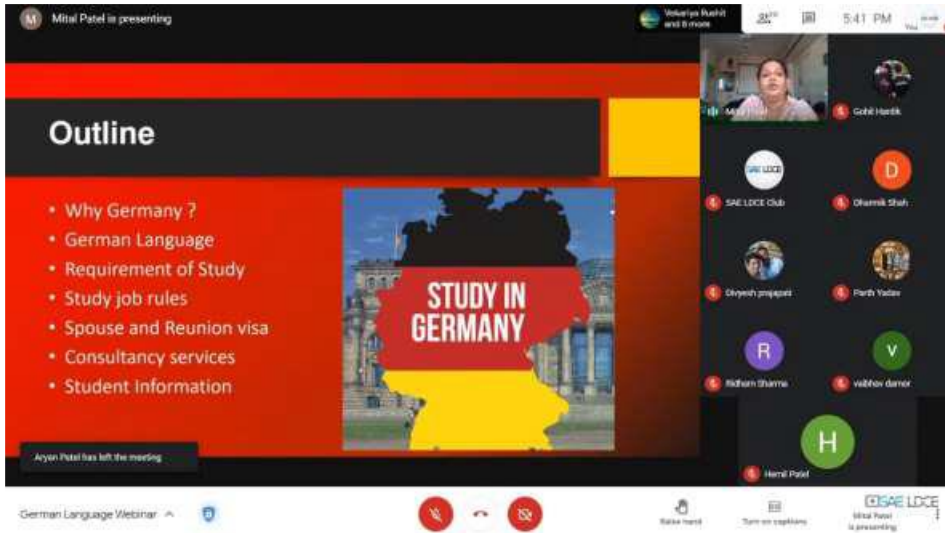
M Mital Patel is presenting

Vekariya Rushit and 8 more

5:41 PM

Outline

• Why Germany ?
• German Language
• Requirement of Study
• Study job rules
• Spouse and Reunion visa
• Consultancy services
• Student Information

STUDY IN GERMANY

Aryan Patel has left the meeting

Mital Patel

Gohil Hardik

SAE LDCE

SAE LDCE Club

D

Dharmik Shah

Divyesh prajapati

Parth Yadav

R

Ridham Sharma

V

vaibhav damor

H

Hemil Patel

German Language Webinar

Raise hand

Turn on captions

SAE LDCE

Mital Patel is presenting